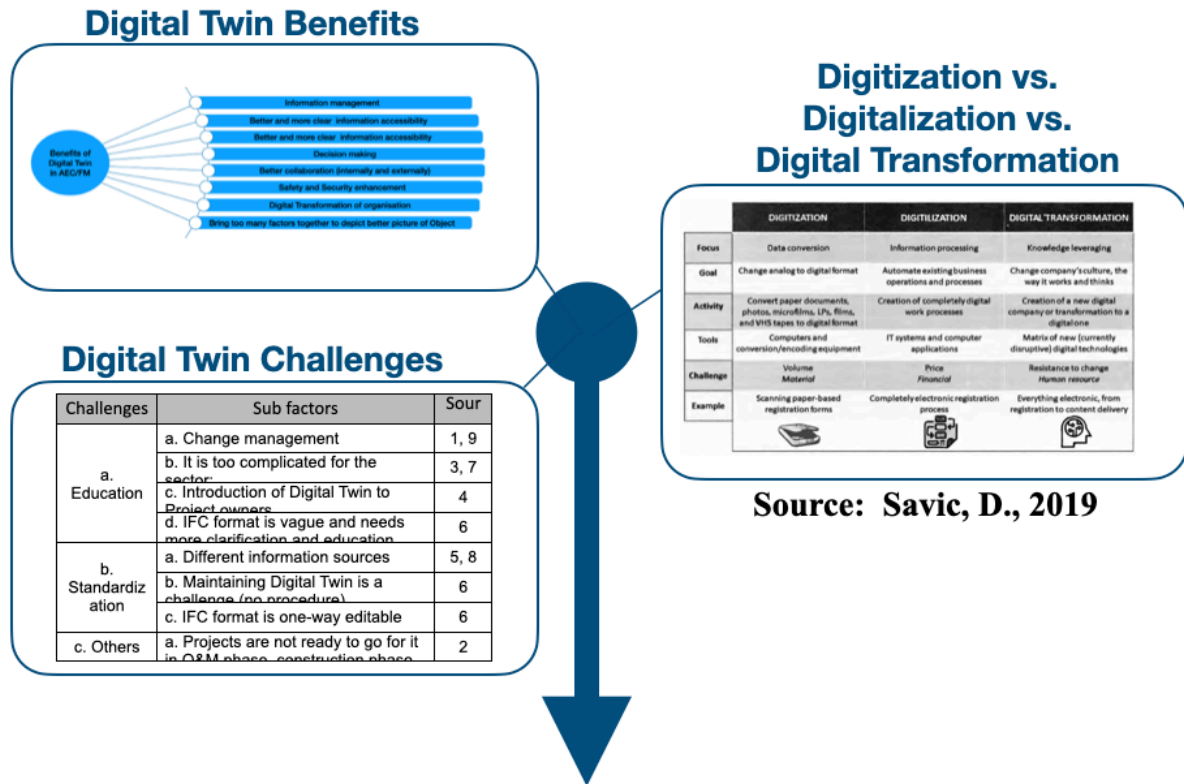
Digital Twin Benefits

Benefits of Digital Twin in AEC/FM

Information management
Better and more clear information accessibility
Better and more clear information accessibility
Decision making
Better collaboration (internally and externally)
Safety and Security enhancement
Digital Transformation of organisation
Bring too many factors together to depict better picture of Object

Digitization vs. Digitalization vs. Digital Transformation

| | DIGITIZATION | DIGITILIZATION | DIGITAL TRANSFORMATION |
|---|---|---|---|
| Focus | Data conversion | Information processing | Knowledge leveraging |
| Goal | Change analog to digital format | Automate existing business operations and processes | Change company's culture, the way it works and thinks |
| Activity | Convert paper documents, photos, microfilms, LPs, films, and VHS tapes to digital format | Creation of completely digital work processes | Creation of a new digital company or transformation to a digital one |
| Tools | Computers and conversion/encoding equipment | IT systems and computer applications | Matrix of new (currently disruptive) digital technologies |
| Challenge | Volume *Material* | Price *Financial* | Resistance to change *Human resource* |
| Example | Scanning paper-based registration forms | Completely electronic registration process | Everything electronic, from registration to content delivery |

Source: Savic, D., 2019

Digital Twin Challenges

| Challenges | Sub factors | Sour |
|---|---|---|
| a. Education | a. Change management | 1, 9 |
| | b. It is too complicated for the sector; | 3, 7 |
| | c. Introduction of Digital Twin to Project owners | 4 |
| | d. IFC format is vague and needs more clarification and education | 6 |
| b. Standardization | a. Different information sources | 5, 8 |
| | b. Maintaining Digital Twin is a challenge (no procedure) | 6 |
| | c. IFC format is one-way editable | 6 |
| c. Others | a. Projects are not ready to go for it in O&M phase, construction phase | 2 |